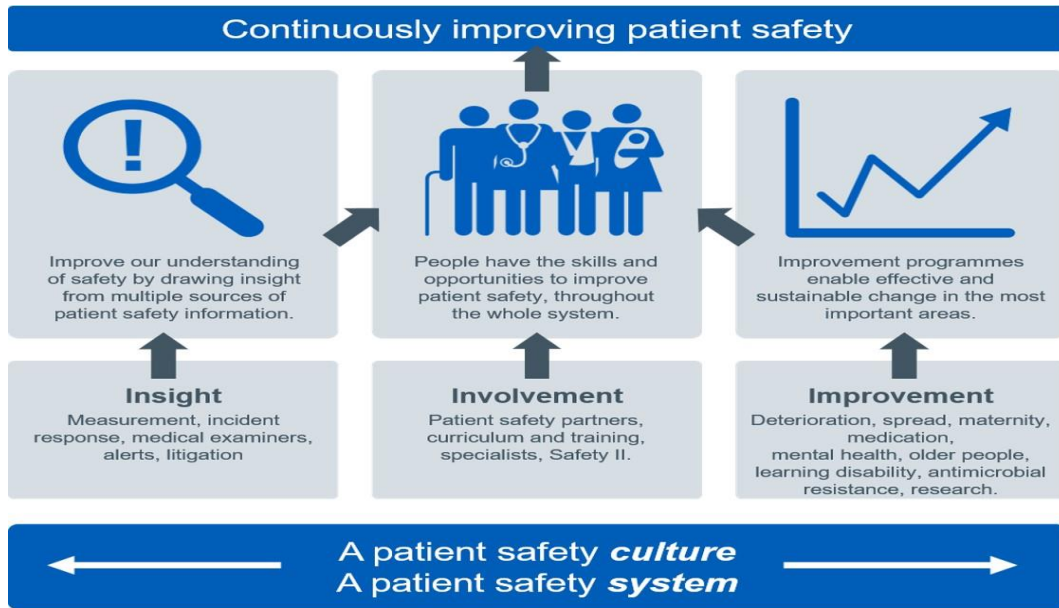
Continuously improving patient safety

Improve our understanding of safety by drawing insight from multiple sources of patient safety information.

People have the skills and opportunities to improve patient safety, throughout the whole system.

Improvement programmes enable effective and sustainable change in the most important areas.

Insight
Measurement, incident response, medical examiners, alerts, litigation

Involvement
Patient safety partners, curriculum and training, specialists, Safety II.

Improvement
Deterioration, spread, maternity, medication, mental health, older people, learning disability, antimicrobial resistance, research.

A patient safety *culture*
A patient safety *system*